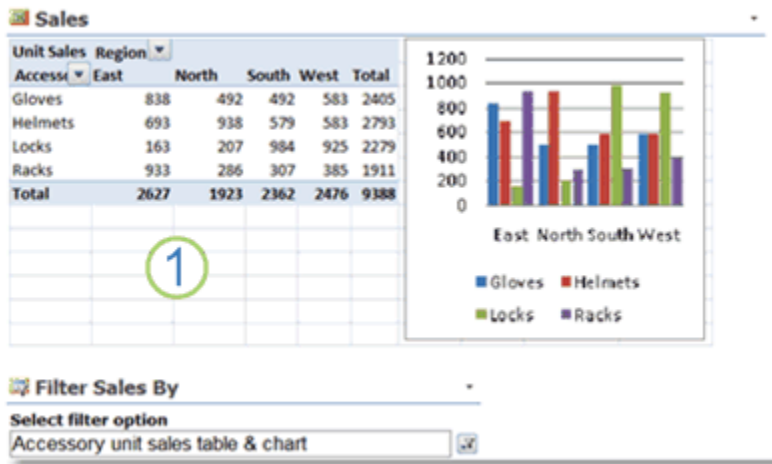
Sales

| Unit Sales | Region |  |  |  |  |
|---|---|---|---|---|---|
| Access | East | North | South | West | Total |
| Gloves | 838 | 492 | 492 | 583 | 2405 |
| Helmets | 693 | 938 | 579 | 583 | 2793 |
| Locks | 163 | 207 | 984 | 925 | 2279 |
| Racks | 933 | 286 | 307 | 385 | 1911 |
| Total | 2627 | 1923 | 2362 | 2476 | 9388 |

1

1200
1000
800
600
400
200
0

East North South West

Gloves Helmets Locks Racks

Filter Sales By

Select filter option

Accessory unit sales table & chart